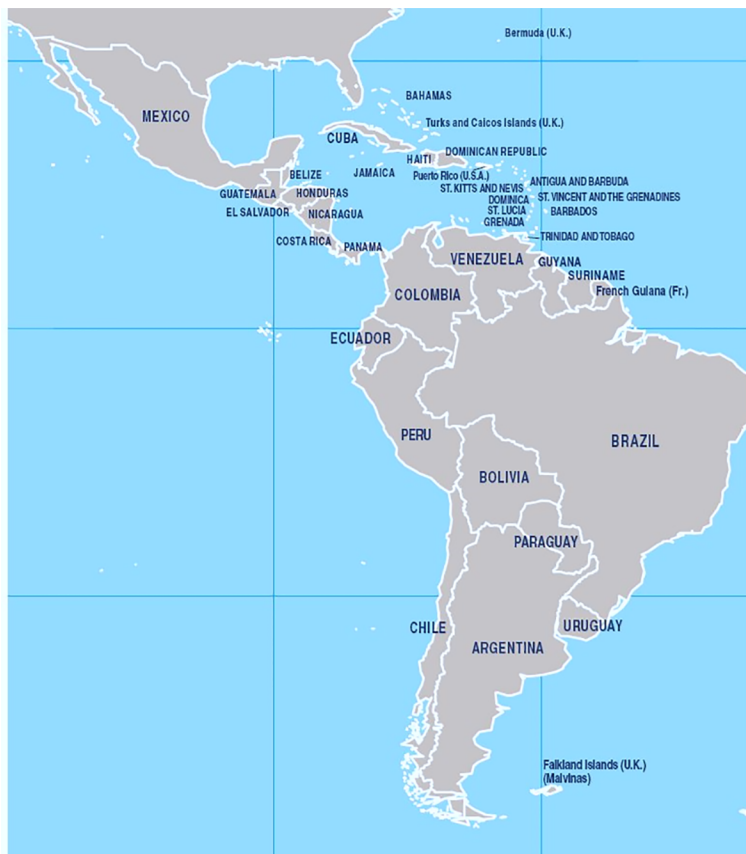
Bermuda (U.K.)

MEXICO

BAHAMAS

Turks and Caicos Islands (U.K.)

CUBA

DOMINICAN REPUBLIC

HAITI

JAMAICA

Puerto Rico (U.S.A.)

ANTIGUA AND BARBUDA

BELIZE

ST. KITTS AND NEVIS

GUATEMALA

HONDURAS

DOMINICA

ST. VINCENT AND THE GRENADINES

EL SALVADOR

ST. LUCIA

BARBADOS

NICARAGUA

GRENADA

TRINIDAD AND TOBAGO

COSTA RICA

PANAMA

VENEZUELA

GUYANA

SURINAME

French Guiana (Fr.)

COLOMBIA

ECUADOR

PERU

BRAZIL

BOLIVIA

PARAGUAY

CHILE

URUGUAY

ARGENTINA

Falkland Islands (U.K.) (Malvinas)